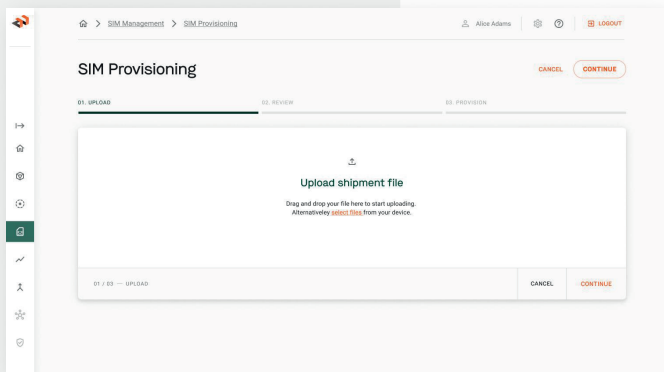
SIM Management > SIM Provisioning

Alice Adams

LOGOUT

SIM Provisioning

CANCEL CONTINUE

01. UPLOAD 02. REVIEW 03. PROVISION

Upload shipment file

Drag and drop your file here to start uploading. Alternativeley select files from your device.

01 / 03 — UPLOAD

CANCEL CONTINUE